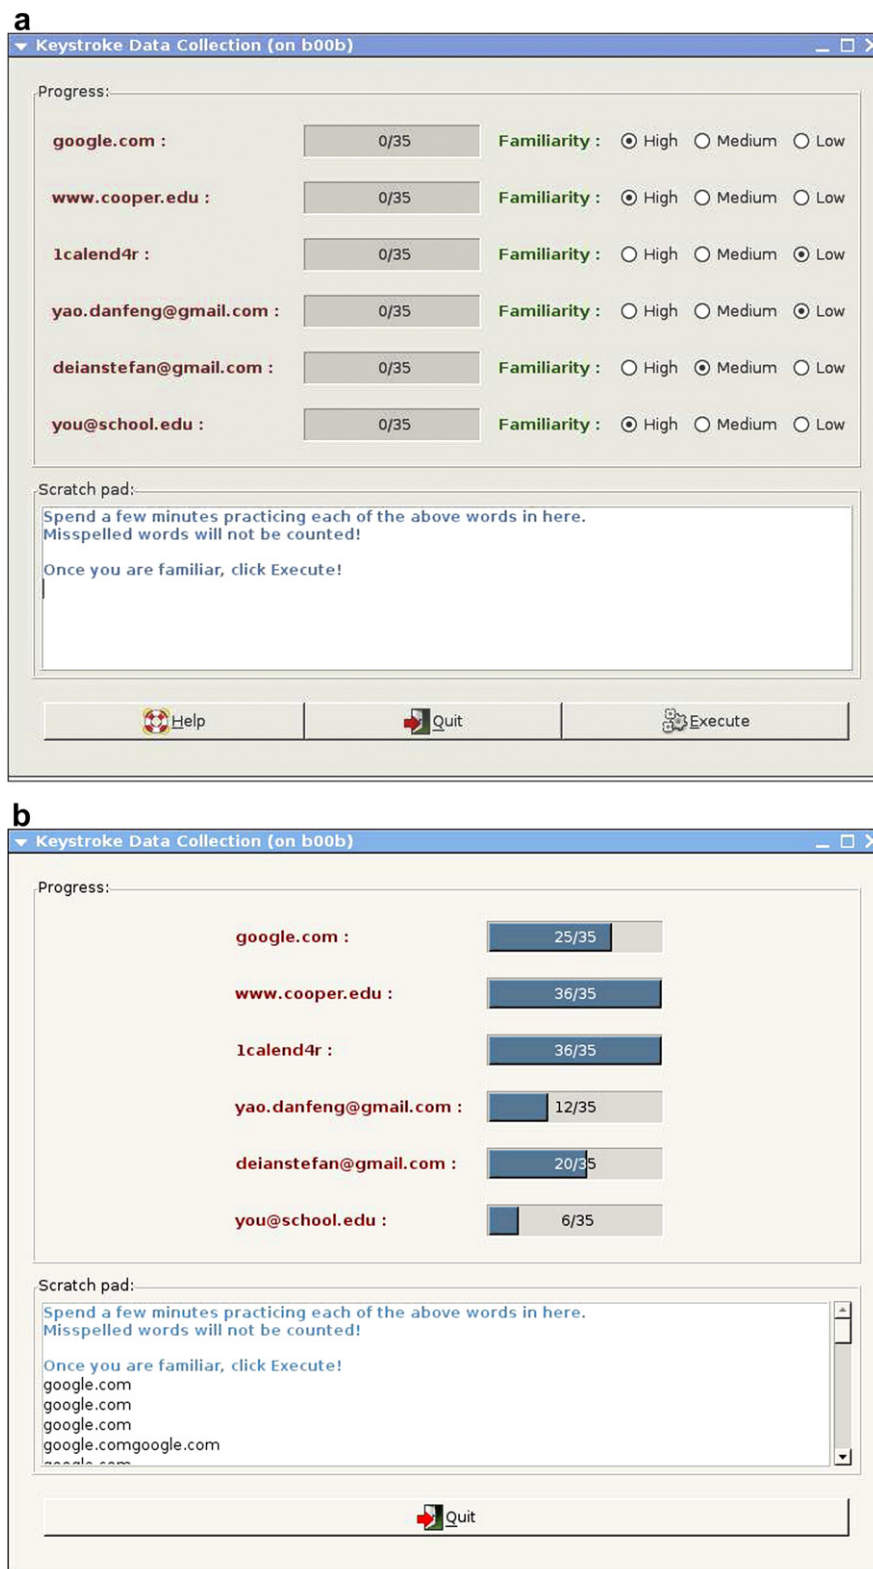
a

Keystroke Data Collection (on b00b)

Progress:

| | | | | | |
|---|---|---|---|---|---|
| google.com : | 0/35 | Familiarity : | High | Medium | Low |
| www.cooper.edu : | 0/35 | Familiarity : | High | Medium | Low |
| 1calend4r : | 0/35 | Familiarity : | High | Medium | Low |
| yao.danfeng@gmail.com : | 0/35 | Familiarity : | High | Medium | Low |
| deianstefan@gmail.com : | 0/35 | Familiarity : | High | Medium | Low |
| you@school.edu : | 0/35 | Familiarity : | High | Medium | Low |

Scratch pad:

Spend a few minutes practicing each of the above words in here.
Misspelled words will not be counted!

Once you are familiar, click Execute!

Help Quit Execute

b

Keystroke Data Collection (on b00b)

Progress:

| | |
|---|---|
| google.com : | 25/35 |
| www.cooper.edu : | 36/35 |
| 1calend4r : | 36/35 |
| yao.danfeng@gmail.com : | 12/35 |
| deianstefan@gmail.com : | 20/35 |
| you@school.edu : | 6/35 |

Scratch pad:

Spend a few minutes practicing each of the above words in here.
Misspelled words will not be counted!

Once you are familiar, click Execute!
google.com
google.com
google.com
google.comgoogle.com
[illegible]

Quit